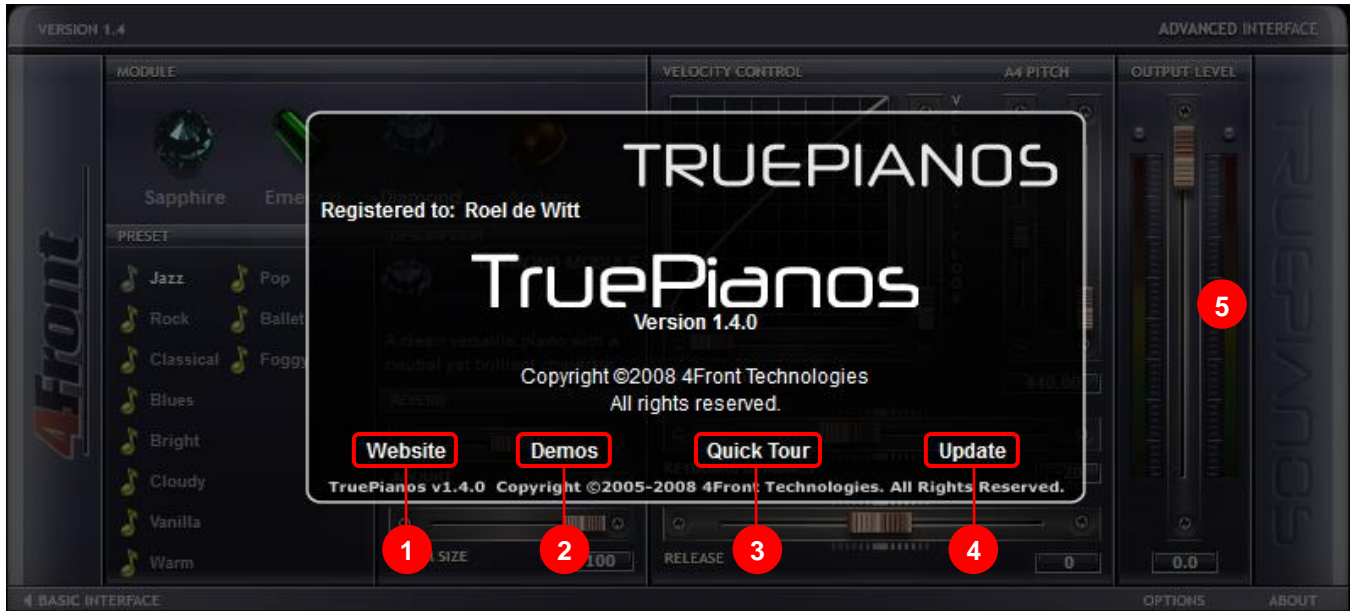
VERSION 1.4

ADVANCED INTERFACE

MODULE

VELOCITY CONTROL

A4 PITCH

OUTPUT LEVEL

Sapphire

Eme

4Front

PRESET

Jazz

Pop

Rock

Ballet

Classical

Foggy

Blues

Bright

Cloudy

Vanilla

Warm

TRUEPIANOS

Registered to: Roel de Witt

TruePianos

Version 1.4.0

Copyright ©2008 4Front Technologies
All rights reserved.

Website

Demos

Quick Tour

Update

TruePianos v1.4.0 Copyright ©2005-2008 4Front Technologies. All Rights Reserved.

1

2

3

4

5

SIZE

100

RELEASE

0

0.0

TRUEPIANOS

◄ BASIC INTERFACE

OPTIONS

ABOUT